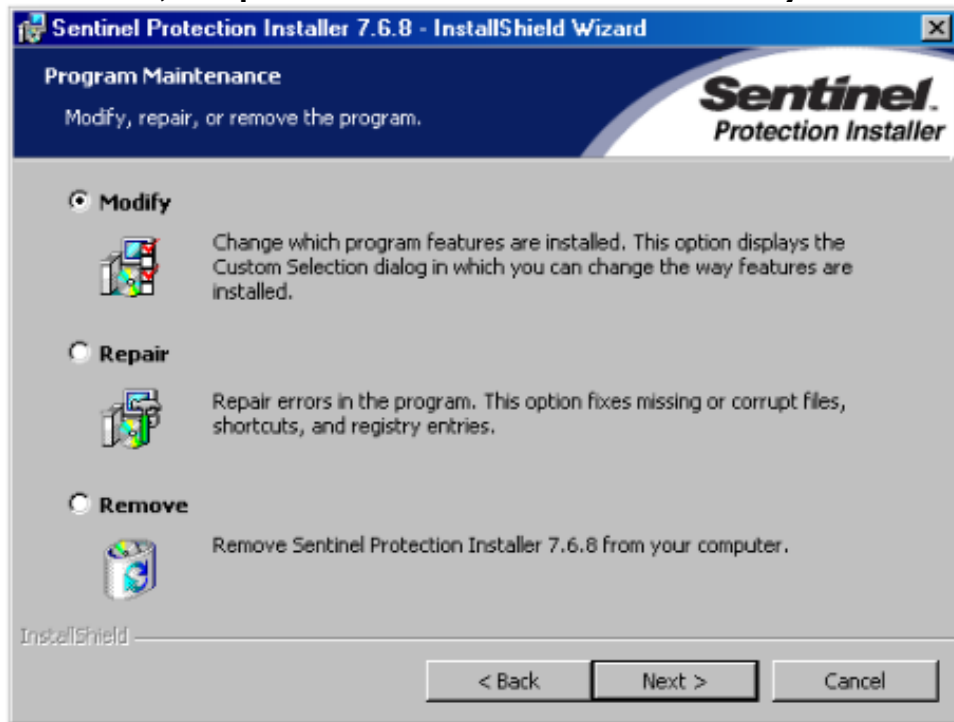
Sentinel Protection Installer 7.6.8 - InstallShield Wizard

Program Maintenance

Modify, repair, or remove the program.

Sentinel. Protection Installer

Modify

Change which program features are installed. This option displays the Custom Selection dialog in which you can change the way features are installed.

Repair

Repair errors in the program. This option fixes missing or corrupt files, shortcuts, and registry entries.

Remove

Remove Sentinel Protection Installer 7.6.8 from your computer.

InstallShield

< Back Next > Cancel